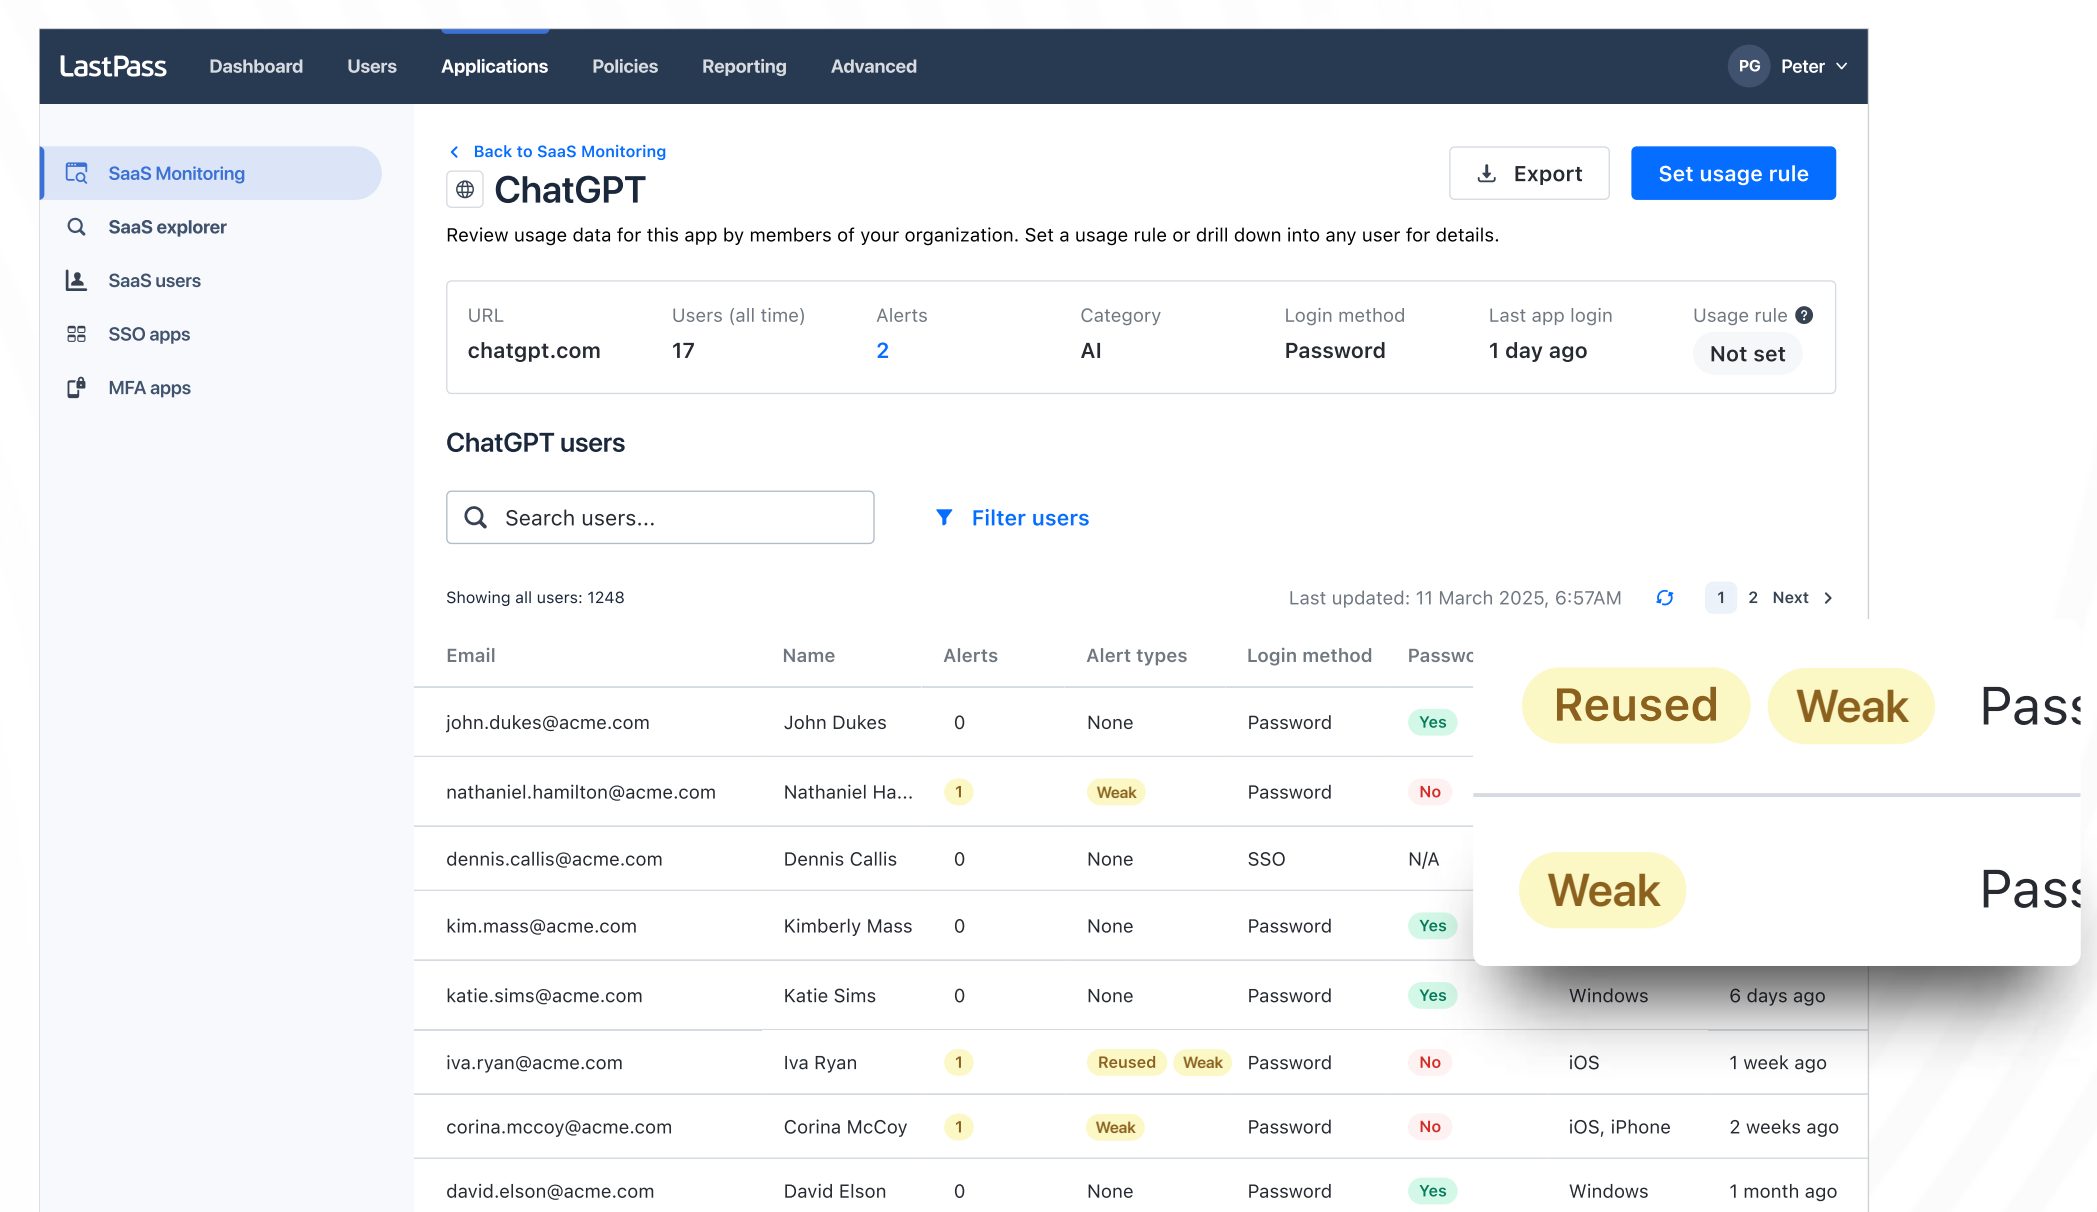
LastPass Dashboard Users Applications Policies Reporting Advanced PG Peter

SaaS Monitoring
SaaS explorer
SaaS users
SSO apps
MFA apps

Back to SaaS Monitoring

ChatGPT

Export Set usage rule

Review usage data for this app by members of your organization. Set a usage rule or drill down into any user for details.

| URL | Users (all time) | Alerts | Category | Login method | Last app login | Usage rule |
|---|---|---|---|---|---|---|
| chatgpt.com | 17 | 2 | AI | Password | 1 day ago | Not set |

ChatGPT users

Search users...

Filter users

Showing all users: 1248

Last updated: 11 March 2025, 6:57AM 1 2 Next

| Email | Name | Alerts | Alert types | Login method | Passwc | | |
|---|---|---|---|---|---|---|---|
| john.dukes@acme.com | John Dukes | 0 | None | Password | Yes | | |
| nathaniel.hamilton@acme.com | Nathaniel Ha... | 1 | Weak | Password | No | | |
| dennis.callis@acme.com | Dennis Callis | 0 | None | SSO | N/A | | |
| kim.mass@acme.com | Kimberly Mass | 0 | None | Password | Yes | | |
| katie.sims@acme.com | Katie Sims | 0 | None | Password | Yes | Windows | 6 days ago |
| iva.ryan@acme.com | Iva Ryan | 1 | Reused Weak | Password | No | iOS | 1 week ago |
| corina.mccoy@acme.com | Corina McCoy | 1 | Weak | Password | No | iOS, iPhone | 2 weeks ago |
| david.elson@acme.com | David Elson | 0 | None | Password | Yes | Windows | 1 month ago |

Reused Weak Pass

Weak Pass